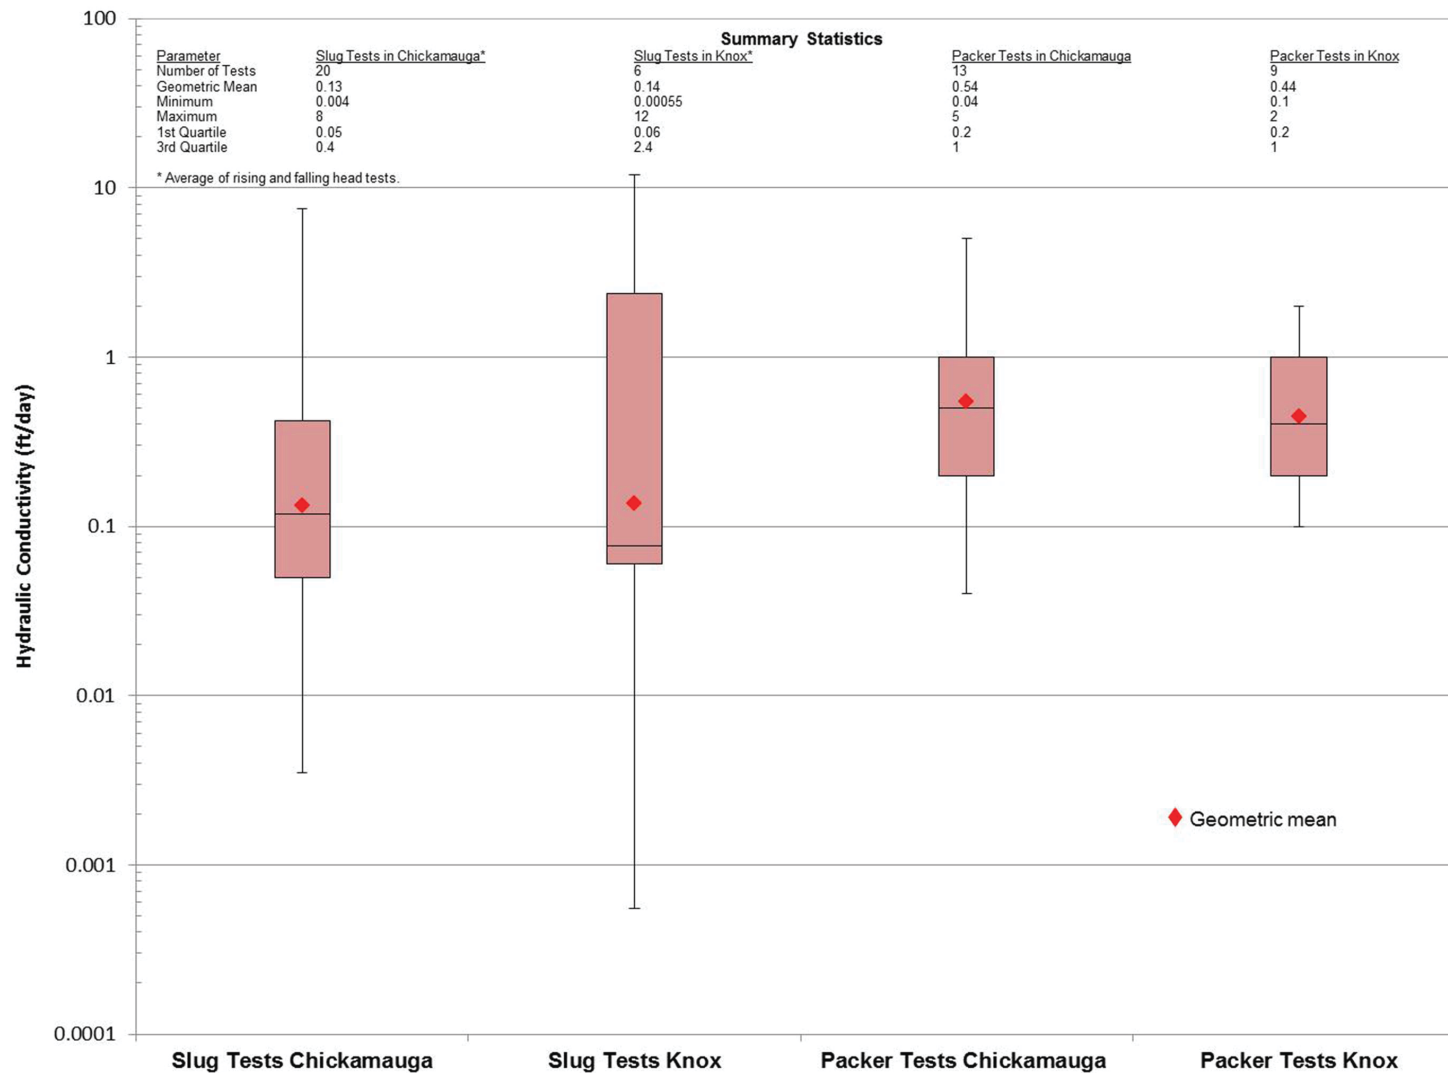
Summary Statistics

| Parameter | Slug Tests in Chickamauga* | Slug Tests in Knox* | Packer Tests in Chickamauga | Packer Tests in Knox |
|---|---|---|---|---|
| Number of Tests | 20 | 6 | 13 | 9 |
| Geometric Mean | 0.13 | 0.14 | 0.54 | 0.44 |
| Minimum | 0.004 | 0.00055 | 0.04 | 0.1 |
| Maximum | 8 | 12 | 5 | 2 |
| 1st Quartile | 0.05 | 0.06 | 0.2 | 0.2 |
| 3rd Quartile | 0.4 | 2.4 | 1 | 1 |

* Average of rising and falling head tests.

100
10
1
0.1
0.01
0.001
0.0001

Hydraulic Conductivity (ft/day)

Geometric mean

Slug Tests Chickamauga
Slug Tests Knox
Packer Tests Chickamauga
Packer Tests Knox